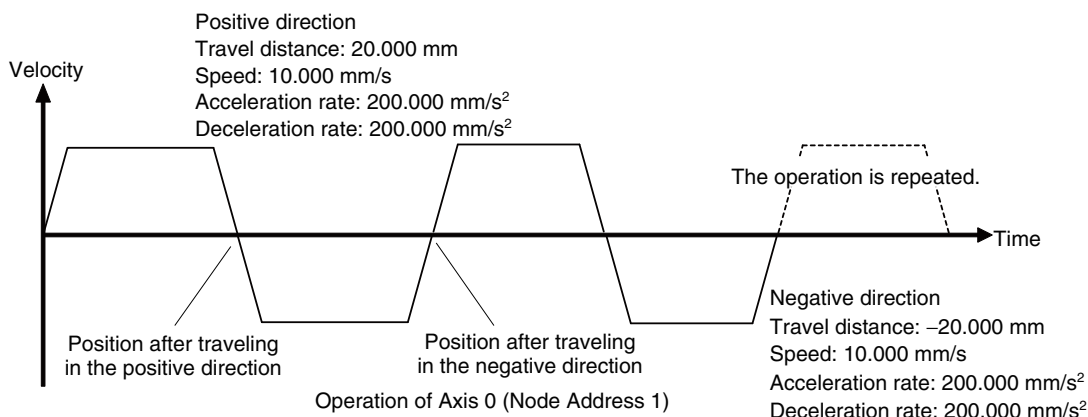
Positive direction
Travel distance: 20.000 mm
Speed: 10.000 mm/s
Acceleration rate: 200.000 mm/s$^2$
Deceleration rate: 200.000 mm/s$^2$

Velocity

The operation is repeated.

Time

Position after traveling in the positive direction

Position after traveling in the negative direction

Negative direction
Travel distance: −20.000 mm
Speed: 10.000 mm/s
Acceleration rate: 200.000 mm/s$^2$
Deceleration rate: 200.000 mm/s$^2$

Operation of Axis 0 (Node Address 1)